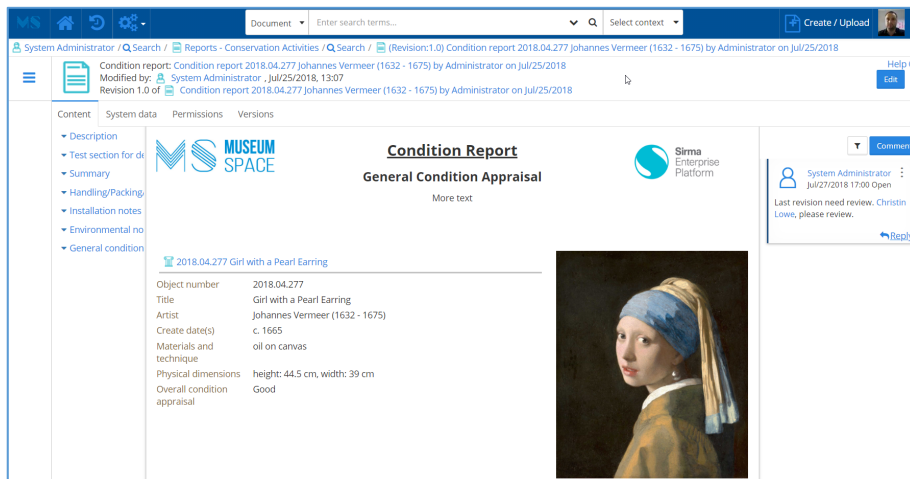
MS

Document

Enter search terms...

Select context

Create / Upload

System Administrator / Search / Reports - Conservation Activities / Search / (Revision:1.0) Condition report 2018.04.277 Johannes Vermeer (1632 - 1675) by Administrator on Jul/25/2018

Condition report: Condition report 2018.04.277 Johannes Vermeer (1632 - 1675) by Administrator on Jul/25/2018
Modified by: System Administrator , Jul/25/2018, 13:07
Revision 1.0 of Condition report 2018.04.277 Johannes Vermeer (1632 - 1675) by Administrator on Jul/25/2018

Help

Edit

Content System data Permissions Versions

Description
Test section for de
Summary
Handling/Packing/
Installation notes
Environmental no
General condition

MUSEUM SPACE

Condition Report

General Condition Appraisal

More text

Sirma Enterprise Platform

2018.04.277 Girl with a Pearl Earring

| Object number | 2018.04.277 |
|---|---|
| Title | Girl with a Pearl Earring |
| Artist | Johannes Vermeer (1632 - 1675) |
| Create date(s) | c. 1665 |
| Materials and technique | oil on canvas |
| Physical dimensions | height: 44.5 cm, width: 39 cm |
| Overall condition appraisal | Good |

Commen

System Administrator
Jul/27/2018 17:00 Open

Last revision need review. Christin Lowe, please review.

Reply